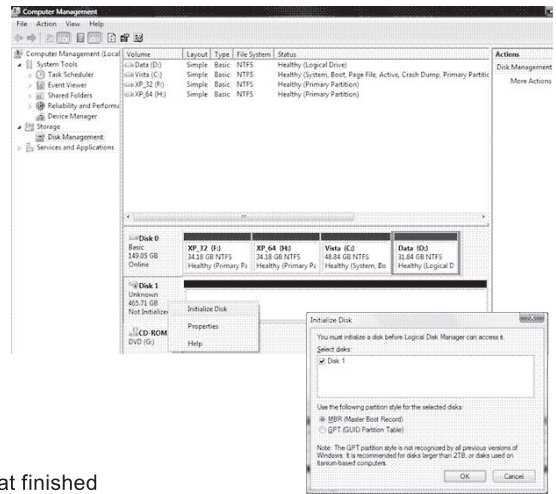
Computer Management

File Action View Help

Computer Management (Local
System Tools
Task Scheduler
Event Viewer
Shared Folders
Reliability and Performa
Device Manager
Storage
Disk Management
Services and Applications

| Volume | Layout | Type | File System | Status |
|---|---|---|---|---|
| Data (D:) | Simple | Basic | NTFS | Healthy (Logical Drive) |
| Vista (C:) | Simple | Basic | NTFS | Healthy (System, Boot, Page File, Active, Crash Dump, Primary Partitic |
| XP_32 (F:) | Simple | Basic | NTFS | Healthy (Primary Partition) |
| XP_64 (H:) | Simple | Basic | NTFS | Healthy (Primary Partition) |

Actions
Disk Management
More Actions

Disk 0
Basic
149.05 GB
Online

XP_32 (F:)
34.18 GB NTFS
Healthy (Primary Pa

XP_64 (H:)
34.18 GB NTFS
Healthy (Primary Pa

Vista (C:)
48.84 GB NTFS
Healthy (System, Bo

Data (D:)
31.84 GB NTFS
Healthy (Logical D

Disk 1
Unknown
465.71 GB
Not Initialize

Initialize Disk
Properties
Help

CD-ROM
DVD (G:)

Initialize Disk

You must initialize a disk before Logical Disk Manager can access it.

Select disks:
Disk 1

Use the following partition style for the selected disks:
MBR (Master Boot Record)
GPT (GUID Partition Table)

Note: The GPT partition style is not recognized by all previous versions of Windows. It is recommended for disks larger than 2TB, or disks used on Itanium-based computers.

OK Cancel

at finished